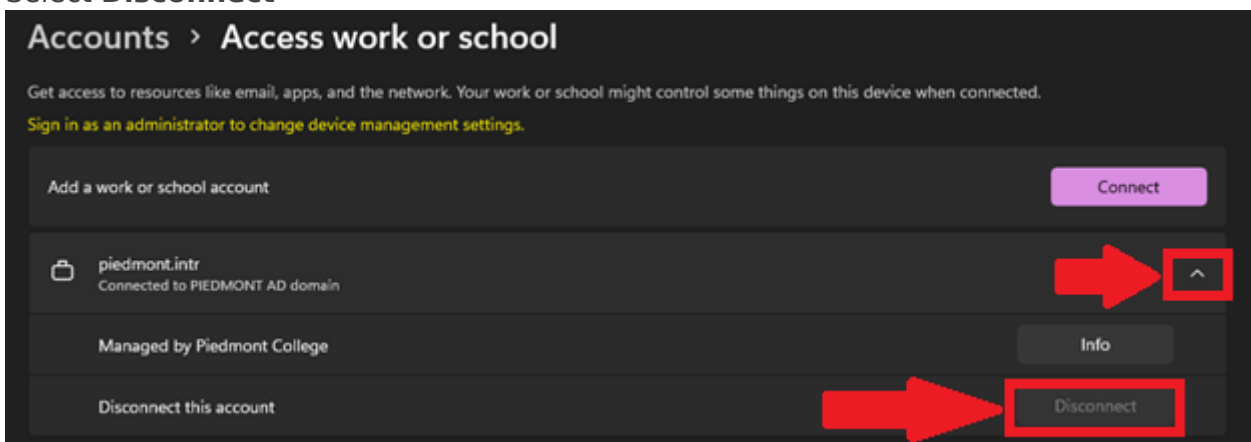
Select Disconnect

Accounts › Access work or school

Get access to resources like email, apps, and the network. Your work or school might control some things on this device when connected.

Sign in as an administrator to change device management settings.

Add a work or school account

Connect

piedmont.intr
Connected to PIEDMONT AD domain

Managed by Piedmont College

Info

Disconnect this account

Disconnect